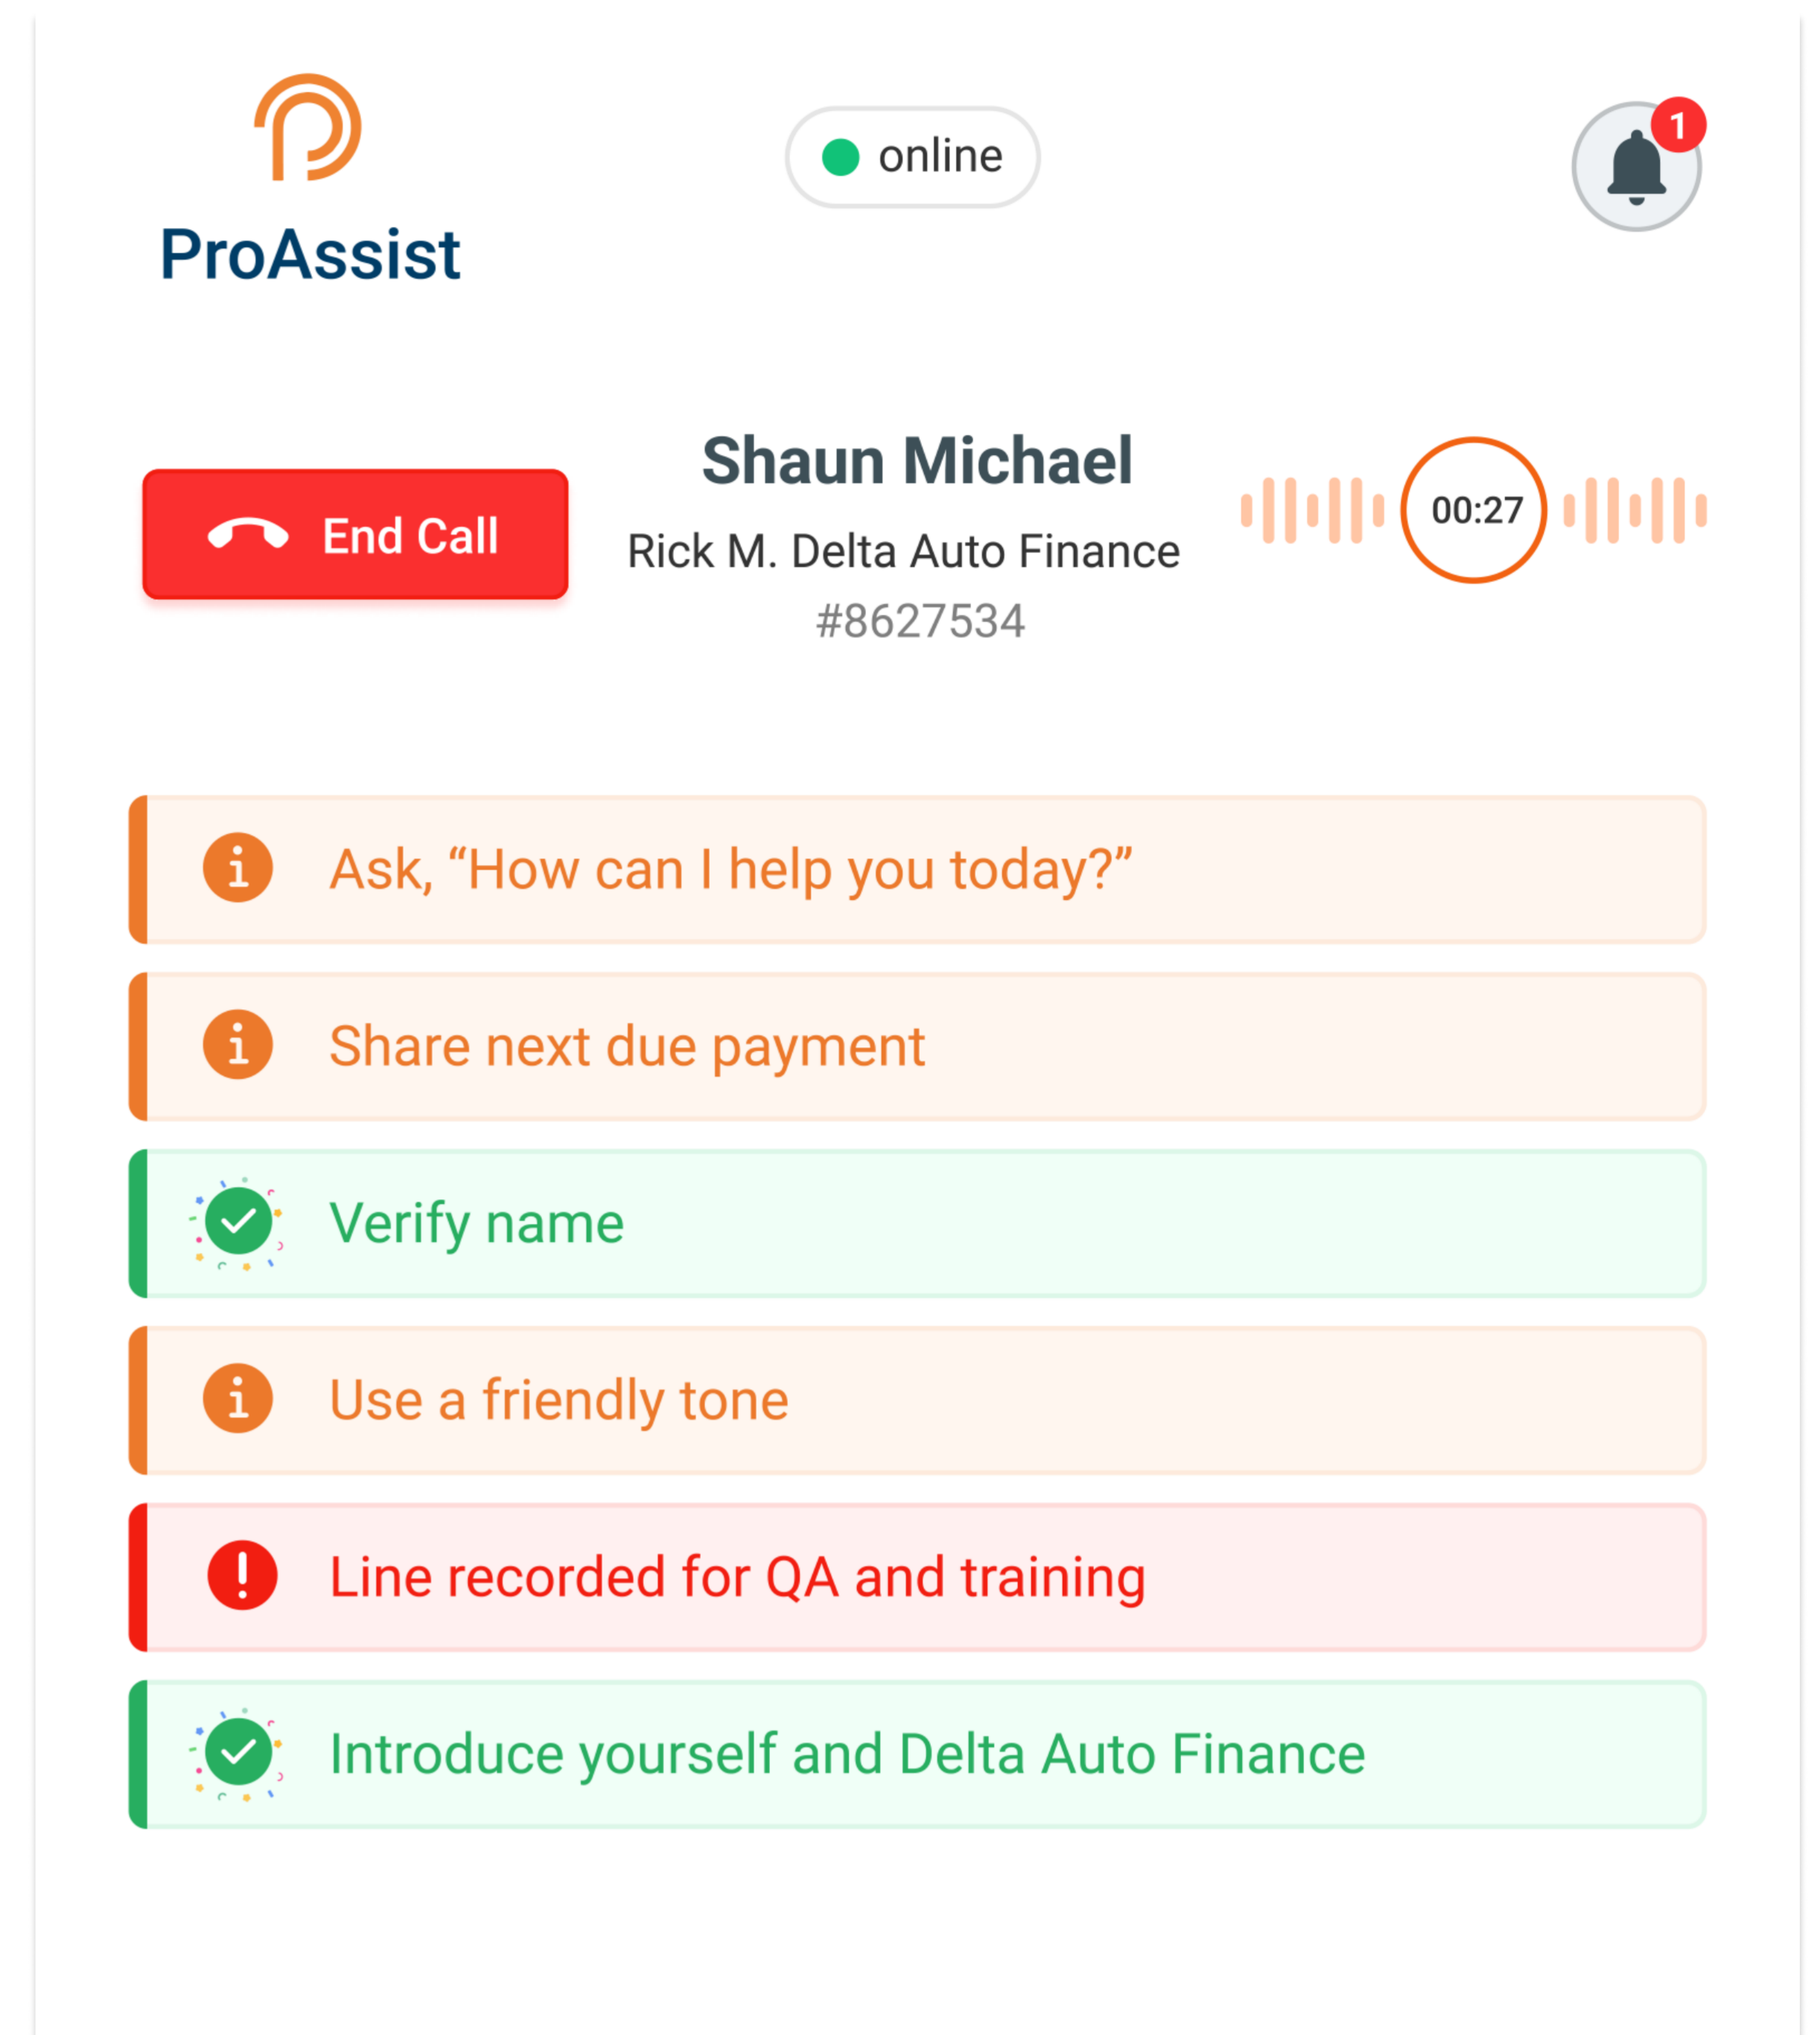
ProAssist

online

1

End Call

Shaun Michael

Rick M. Delta Auto Finance

#8627534

00:27

Ask, “How can I help you today?”

Share next due payment

Verify name

Use a friendly tone

Line recorded for QA and training

Introduce yourself and Delta Auto Finance